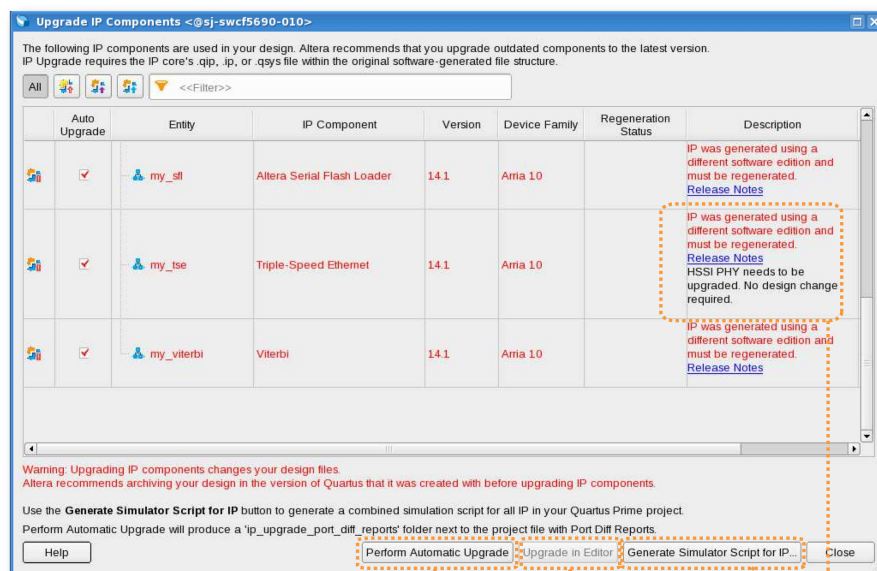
Upgrade IP Components <@sj-swcf5690-010>

The following IP components are used in your design. Altera recommends that you upgrade outdated components to the latest version. IP Upgrade requires the IP core's .qip, .ip, or .qsys file within the original software-generated file structure.

All <<Filter>>

| | Auto Upgrade | Entity | IP Component | Version | Device Family | Regeneration Status | Description |
|---|---|---|---|---|---|---|---|
| | ✓ | my_sfl | Altera Serial Flash Loader | 14.1 | Arria 10 | | IP was generated using a different software edition and must be regenerated. Release Notes |
| | ✓ | my_tse | Triple-Speed Ethernet | 14.1 | Arria 10 | | IP was generated using a different software edition and must be regenerated. Release Notes HSSI PHY needs to be upgraded. No design change required. |
| | ✓ | my_viterbi | Viterbi | 14.1 | Arria 10 | | IP was generated using a different software edition and must be regenerated. Release Notes |

Warning: Upgrading IP components changes your design files.
Altera recommends archiving your design in the version of Quartus that it was created with before upgrading IP components.

Use the Generate Simulator Script for IP button to generate a combined simulation script for all IP in your Quartus Prime project.
Perform Automatic Upgrade will produce a 'ip_upgrade_port_diff_reports' folder next to the project file with Port Diff Reports.

Help | Perform Automatic Upgrade | Upgrade in Editor | Generate Simulator Script for IP... | Close